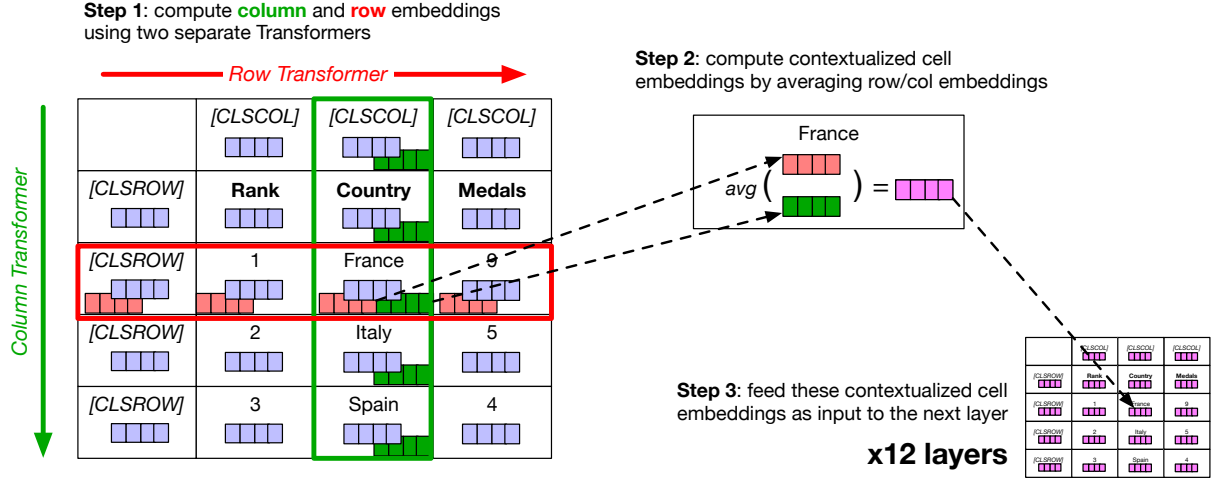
**Step 1**: compute **column** and **row** embeddings using two separate Transformers

Row Transformer

Column Transformer

| | [CLSCOL] | [CLSCOL] | [CLSCOL] |
|---|---|---|---|
| [CLSROW] | **Rank** | **Country** | **Medals** |
| [CLSROW] | 1 | France | 9 |
| [CLSROW] | 2 | Italy | 5 |
| [CLSROW] | 3 | Spain | 4 |

**Step 2**: compute contextualized cell embeddings by averaging row/col embeddings

France

avg ( ) =

**Step 3**: feed these contextualized cell embeddings as input to the next layer

**x12 layers**

| | [CLSCOL] | [CLSCOL] | [CLSCOL] |
|---|---|---|---|
| [CLSROW] | Rank | Country | Medals |
| [CLSROW] | 1 | France | 9 |
| [CLSROW] | 2 | Italy | 5 |
| [CLSROW] | 3 | Spain | 4 |